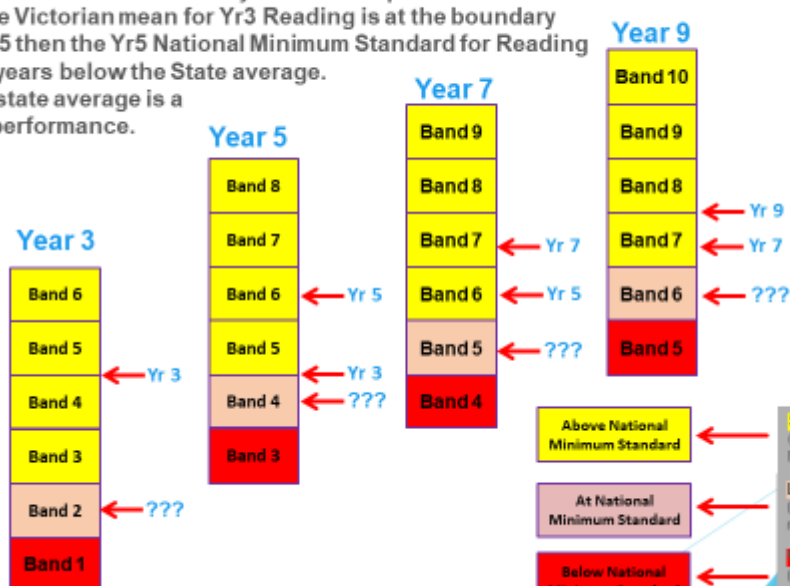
e Victorian mean for Yr3 Reading is at the boundary 5 then the Yr5 National Minimum Standard for Reading years below the State average. state average is a erformance.

Year 3

Band 6
Band 5
Yr 3
Band 4
Band 3
Band 2
???
Band 1

Year 5

Band 8
Band 7
Band 6
Yr 5
Band 5
Yr 3
Band 4
???
Band 3

Year 7

Band 9
Band 8
Band 7
Yr 7
Band 6
Yr 5
Band 5
???
Band 4

Year 9

Band 10
Band 9
Band 8
Yr 9
Band 7
Yr 7
Band 6
???
Band 5

Above National Minimum Standard

At National Minimum Standard

Below National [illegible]